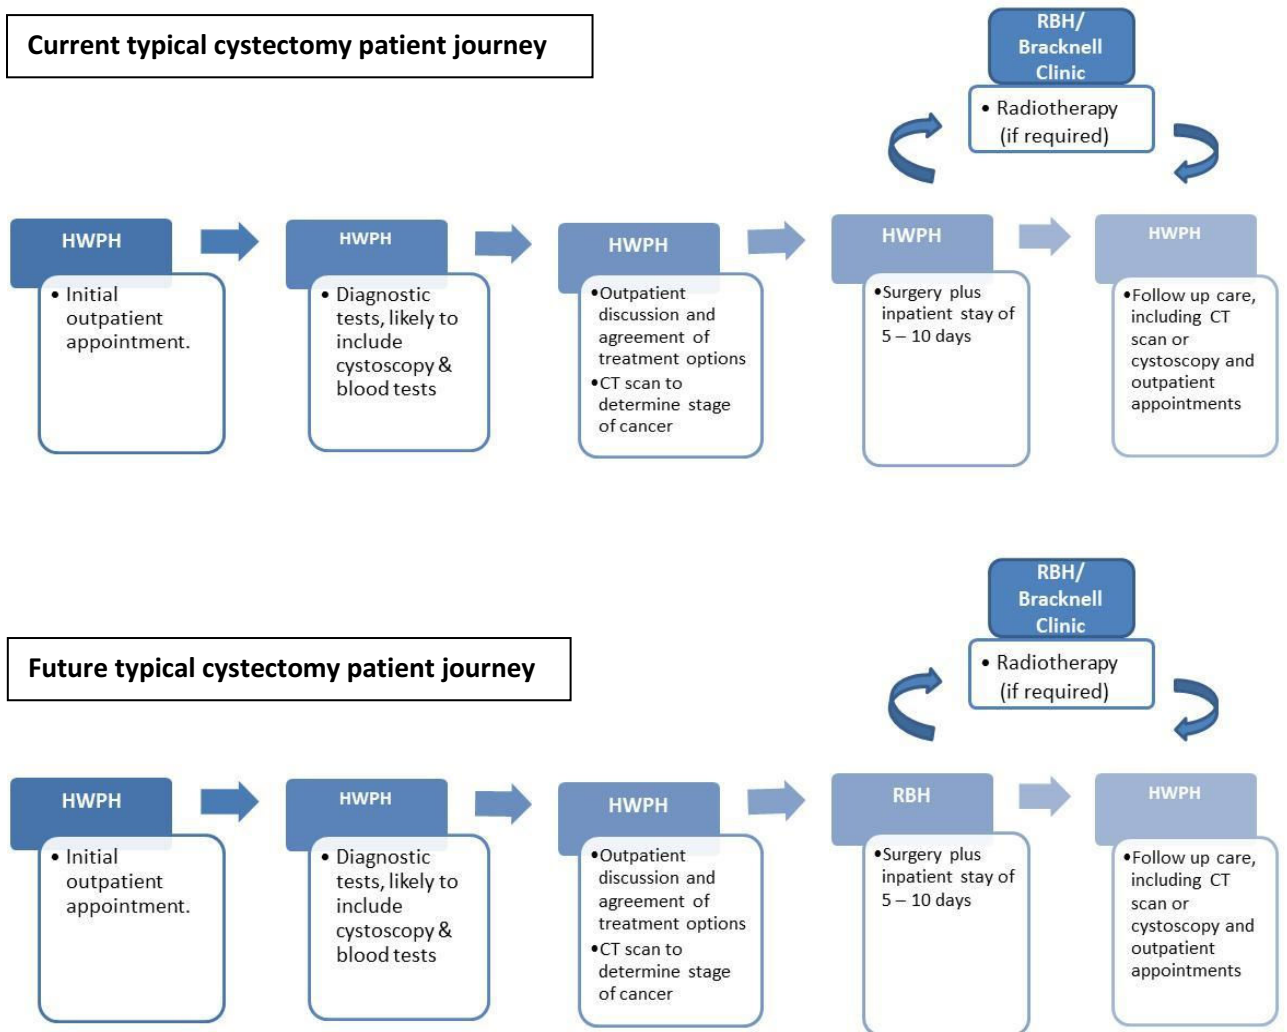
Current typical cystectomy patient journey

RBH/ Bracknell Clinic

• Radiotherapy (if required)

HWPH

• Initial outpatient appointment.

HWPH

• Diagnostic tests, likely to include cystoscopy & blood tests

HWPH

• Outpatient discussion and agreement of treatment options

• CT scan to determine stage of cancer

HWPH

• Surgery plus inpatient stay of 5 – 10 days

HWPH

• Follow up care, including CT scan or cystoscopy and outpatient appointments

RBH/ Bracknell Clinic

• Radiotherapy (if required)

Future typical cystectomy patient journey

HWPH

• Initial outpatient appointment.

HWPH

• Diagnostic tests, likely to include cystoscopy & blood tests

HWPH

• Outpatient discussion and agreement of treatment options

• CT scan to determine stage of cancer

RBH

• Surgery plus inpatient stay of 5 – 10 days

HWPH

• Follow up care, including CT scan or cystoscopy and outpatient appointments